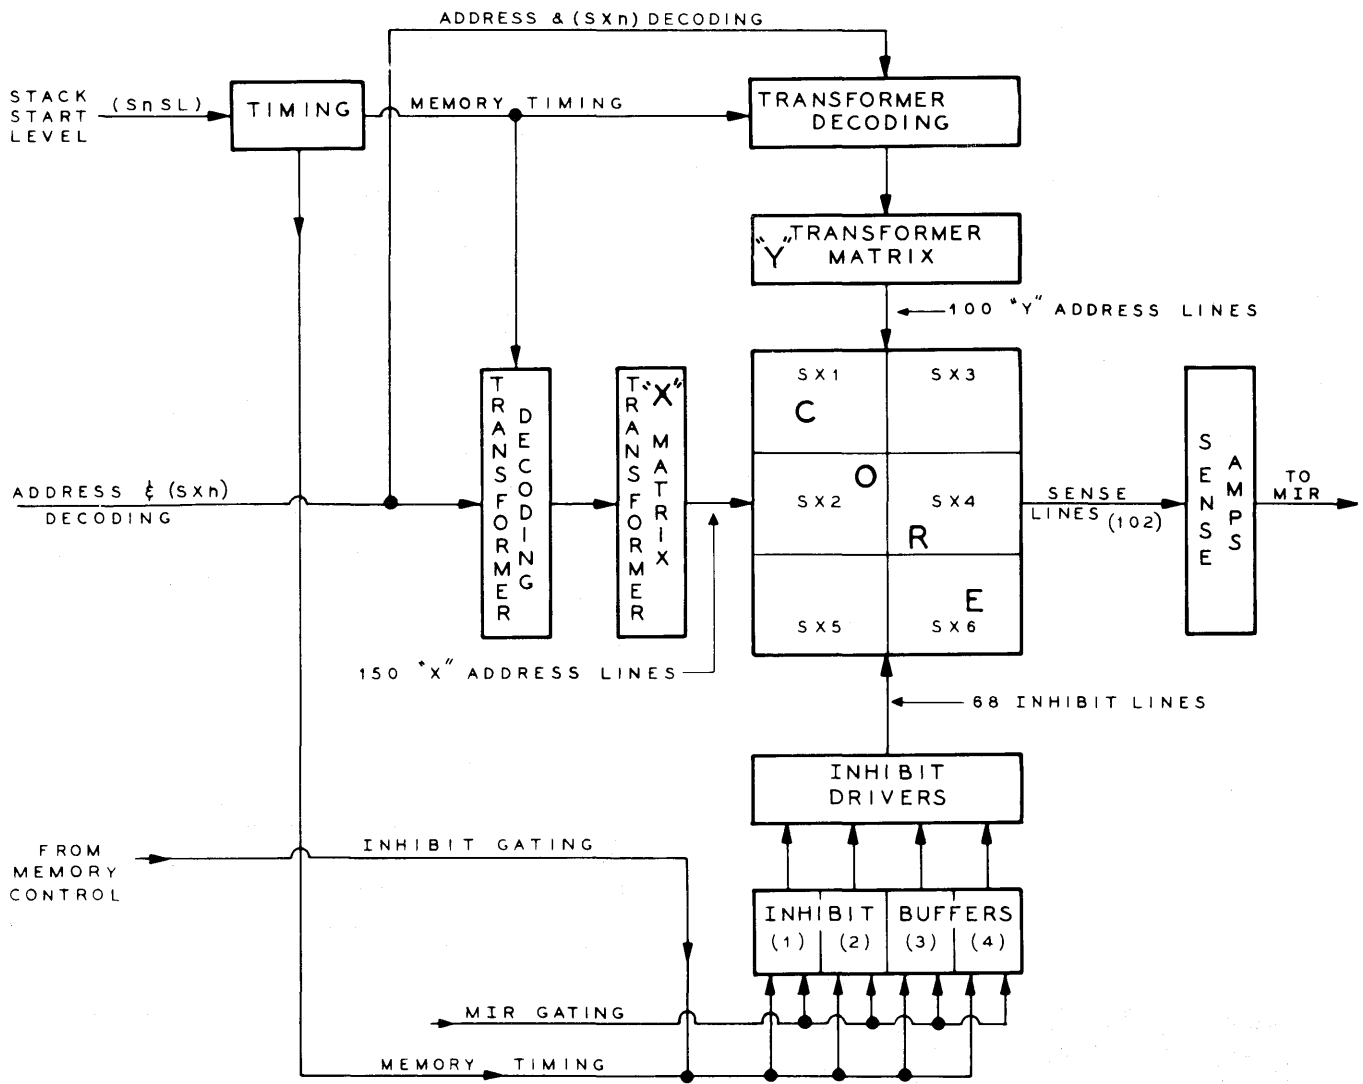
ADDRESS & (SXn) DECODING

STACK START LEVEL

(SnSL)

TIMING

MEMORY TIMING

TRANSFORMER DECODING

"Y" TRANSFORMER MATRIX

100 "Y" ADDRESS LINES

TRANSFORMER DECODING

TRANSFORMER "X" MATRIX

SX1

SX3

C

O

SX2

SX4

R

E

SX5

SX6

SENSE LINES (102)

SENSE AMPS

TO MIR

ADDRESS & (SXn) DECODING

150 "X" ADDRESS LINES

68 INHIBIT LINES

INHIBIT DRIVERS

FROM MEMORY CONTROL

INHIBIT GATING

INHIBIT BUFFERS

(1)

(2)

(3)

(4)

MIR GATING

MEMORY TIMING